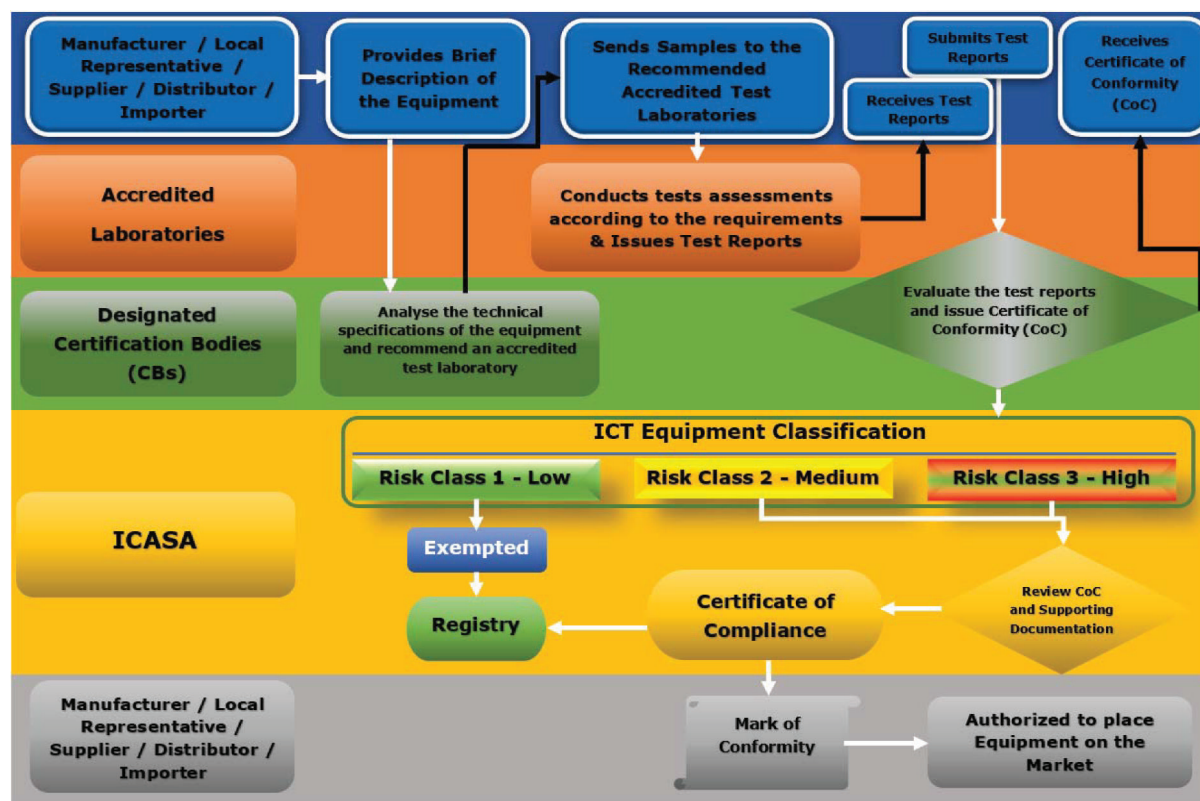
Manufacturer / Local Representative / Supplier / Distributor / Importer

Provides Brief Description of the Equipment

Sends Samples to the Recommended Accredited Test Laboratories

Submits Test Reports

Receives Test Reports

Receives Certificate of Conformity (CoC)

Accredited Laboratories

Conducts tests assessments according to the requirements & Issues Test Reports

Designated Certification Bodies (CBs)

Analyse the technical specifications of the equipment and recommend an accredited test laboratory

Evaluate the test reports and issue Certificate of Conformity (CoC)

ICASA

ICT Equipment Classification

Risk Class 1 - Low

Risk Class 2 - Medium

Risk Class 3 - High

Exempted

Registry

Certificate of Compliance

Review CoC and Supporting Documentation

Manufacturer / Local Representative / Supplier / Distributor / Importer

Mark of Conformity

Authorized to place Equipment on the Market